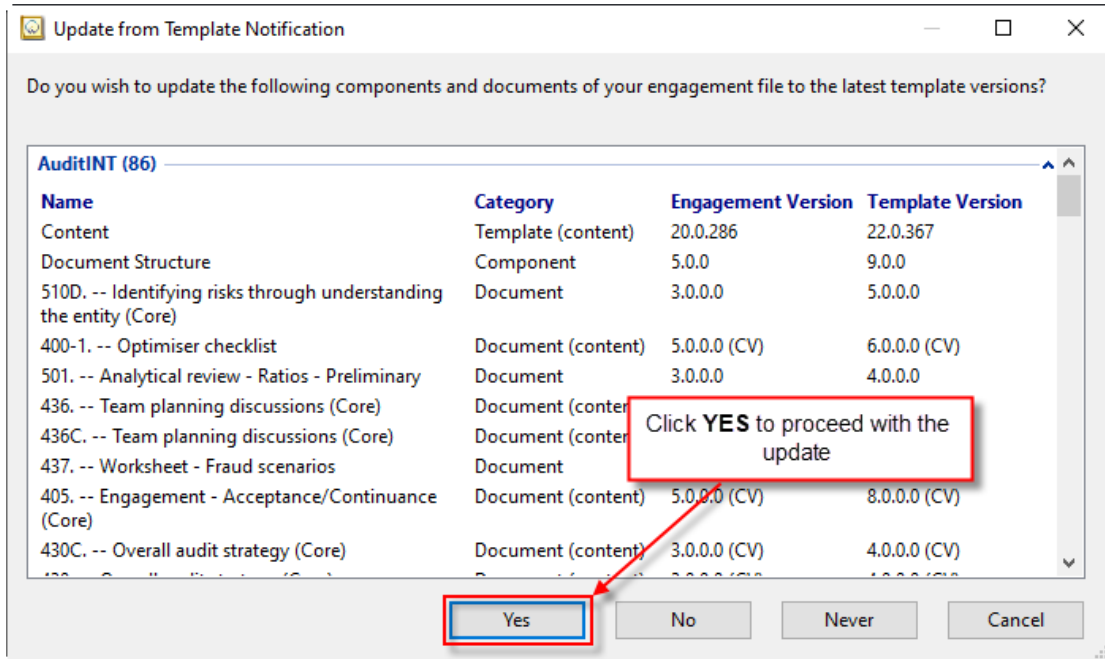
Update from Template Notification

Do you wish to update the following components and documents of your engagement file to the latest template versions?

AuditINT (86)

| Name | Category | Engagement Version | Template Version |
|---|---|---|---|
| Content | Template (content) | 20.0.286 | 22.0.367 |
| Document Structure | Component | 5.0.0 | 9.0.0 |
| 510D. -- Identifying risks through understanding the entity (Core) | Document | 3.0.0.0 | 5.0.0.0 |
| 400-1. -- Optimiser checklist | Document (content) | 5.0.0.0 (CV) | 6.0.0.0 (CV) |
| 501. -- Analytical review - Ratios - Preliminary | Document | 3.0.0.0 | 4.0.0.0 |
| 436. -- Team planning discussions (Core) | Document (conter | | |
| 436C. -- Team planning discussions (Core) | Document (conter | | |
| 437. -- Worksheet - Fraud scenarios | Document | | |
| 405. -- Engagement - Acceptance/Continuance (Core) | Document (content) | 5.0.0.0 (CV) | 8.0.0.0 (CV) |
| 430C. -- Overall audit strategy (Core) | Document (content) | 3.0.0.0 (CV) | 4.0.0.0 (CV) |

Click **YES** to proceed with the update

Yes No Never Cancel